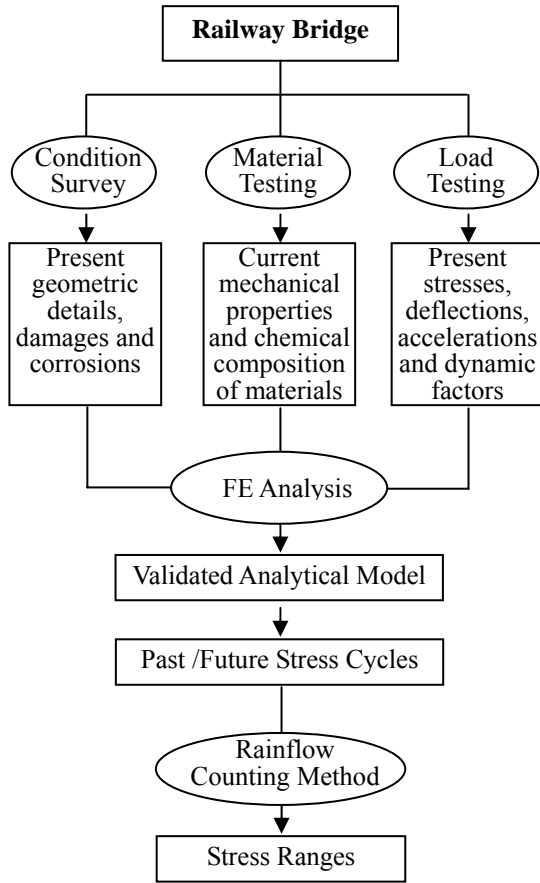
Railway Bridge

Condition Survey

Material Testing

Load Testing

Present geometric details, damages and corrosions

Current mechanical properties and chemical composition of materials

Present stresses, deflections, accelerations and dynamic factors

FE Analysis

Validated Analytical Model

Past /Future Stress Cycles

Rainflow Counting Method

Stress Ranges